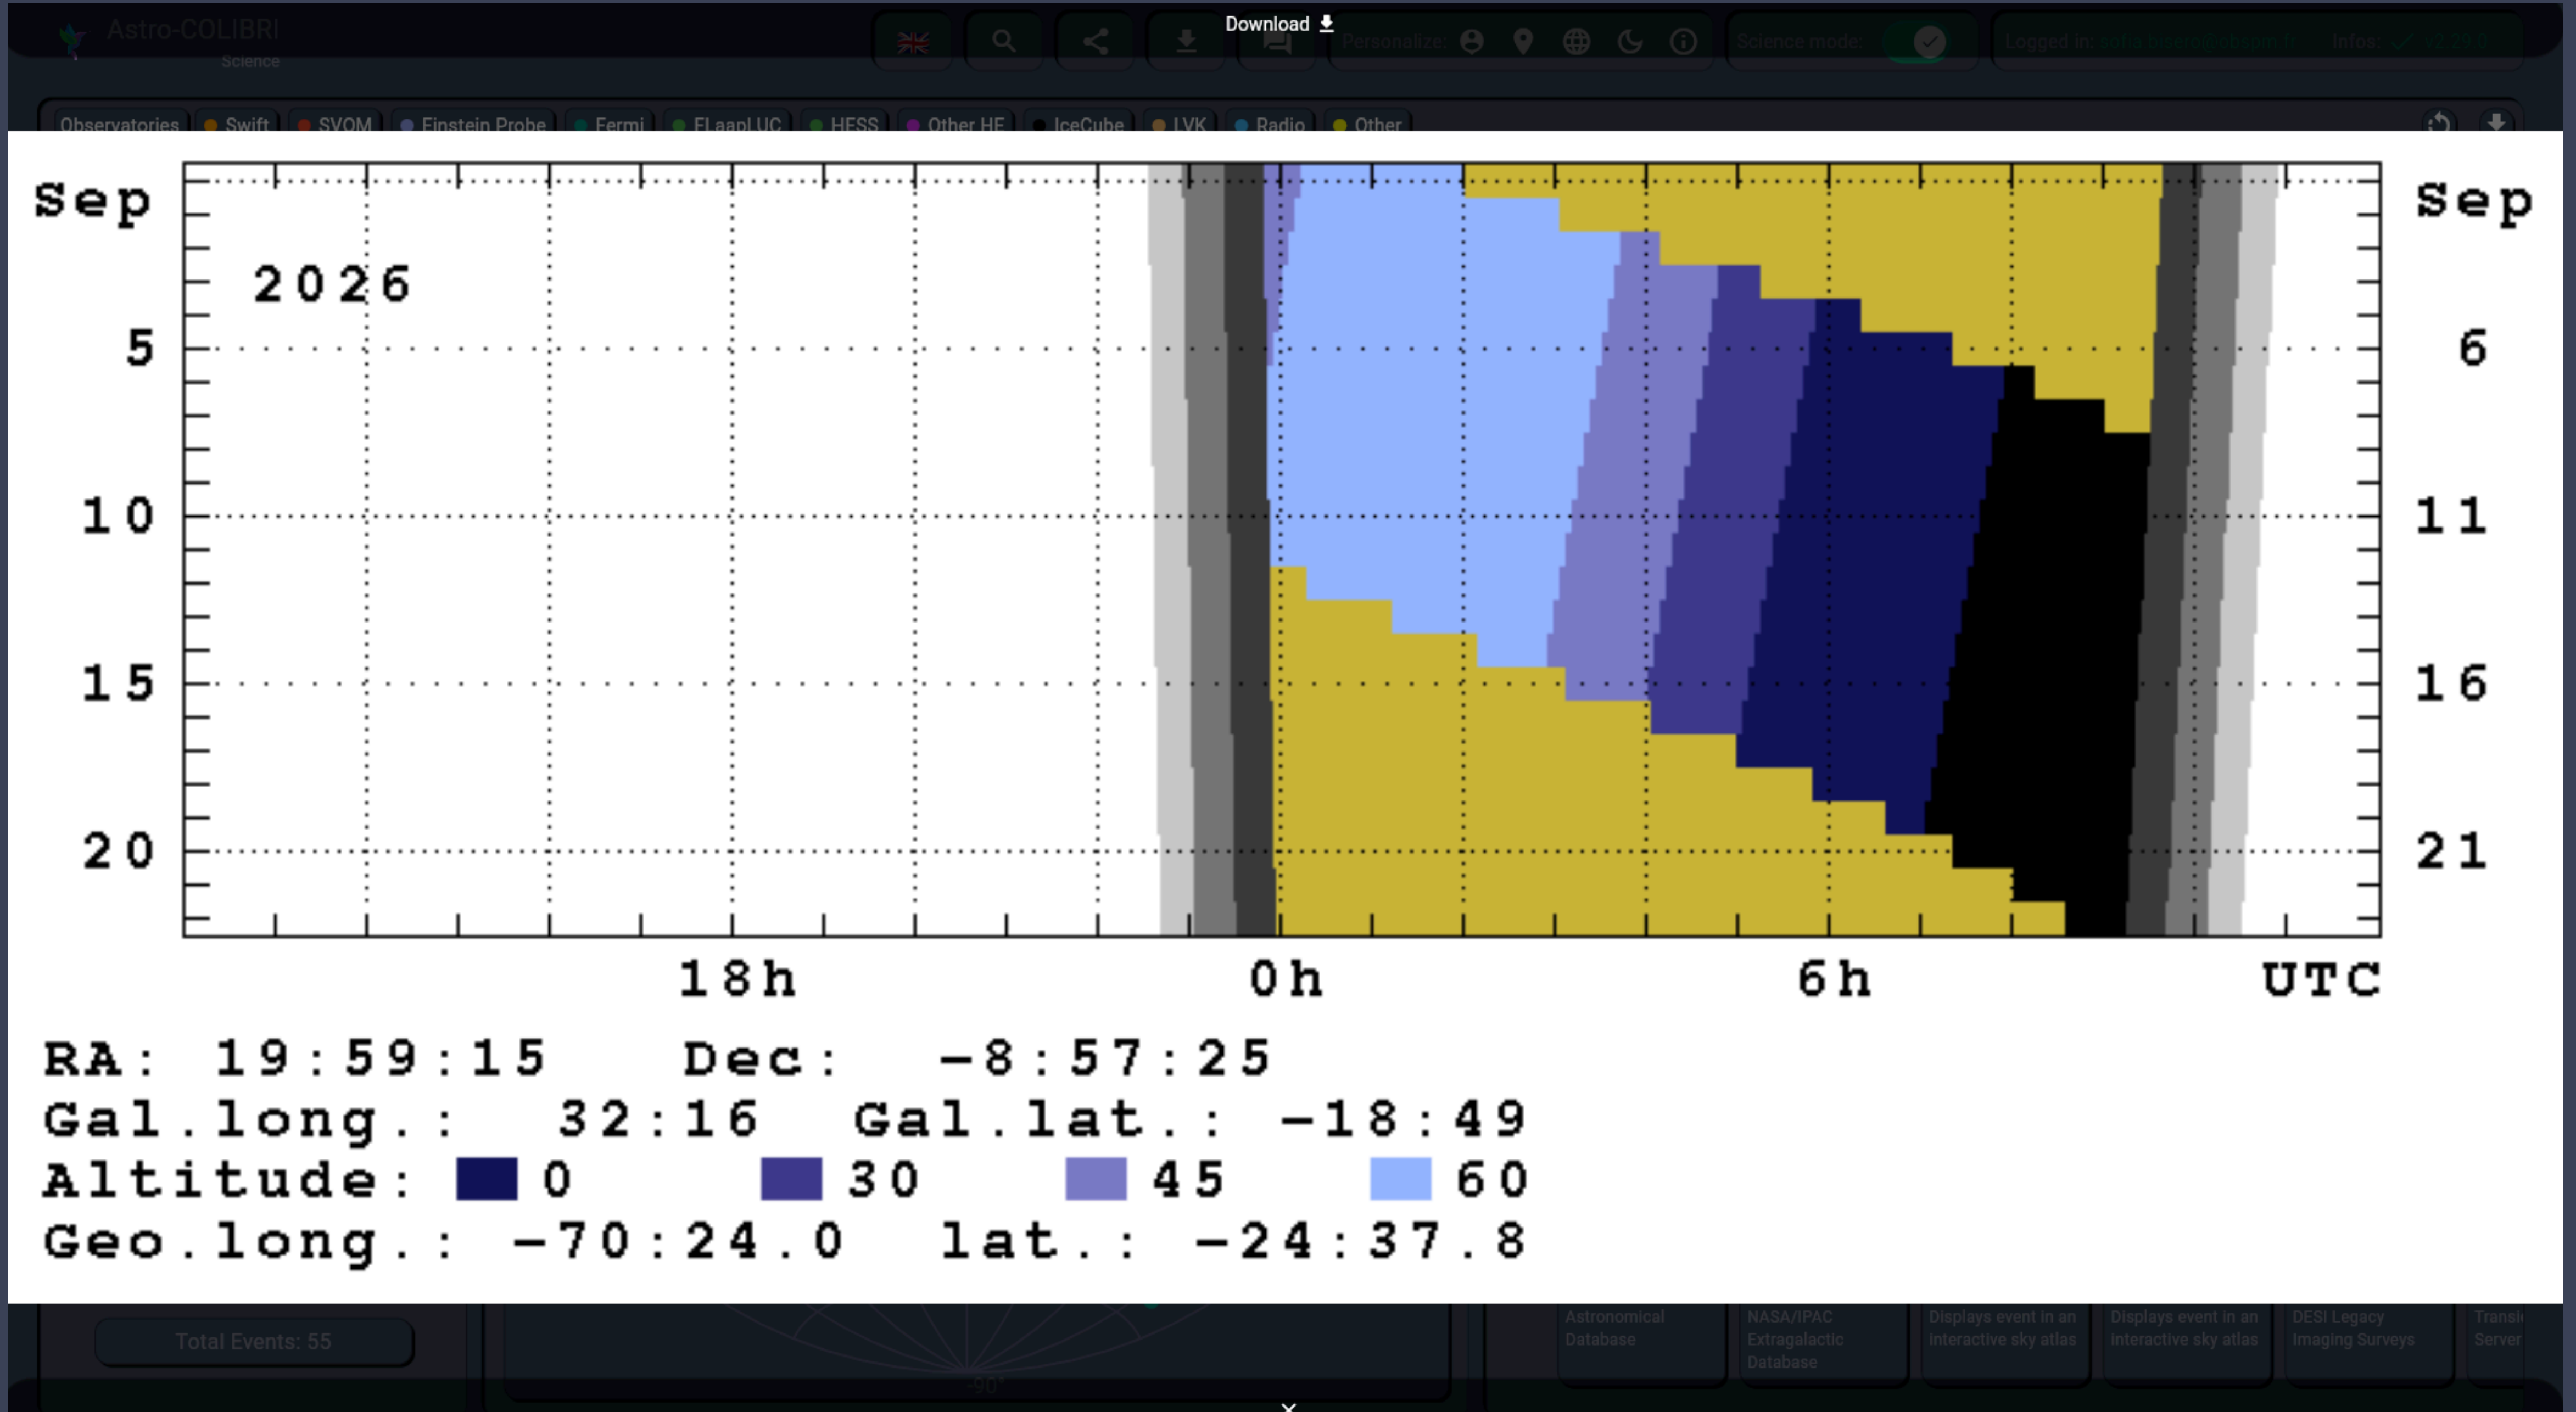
Astro-COLIBRI
Science

Download

Personalize:

Science mode:

Logged in: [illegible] Infos: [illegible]

Observatories  Swift  SVOM  Einstein Probe  Fermi  FLaapLUC  HESS  Other HE  IceCube  LVK  Radio  Other

Sep
2026
5
10
15
20

Sep
6
11
16
21

18h 0h 6h UTC

RA: 19:59:15 Dec: -8:57:25
Gal.long.: 32:16 Gal.lat.: -18:49
Altitude: 0 30 45 60
Geo.long.: -70:24.0 lat.: -24:37.8

Total Events: 55

Astronomical Database

NASA/IPAC Extragalactic Database

Displays event in an interactive sky atlas

Displays event in an interactive sky atlas

DESI Legacy Imaging Surveys

Transi Server